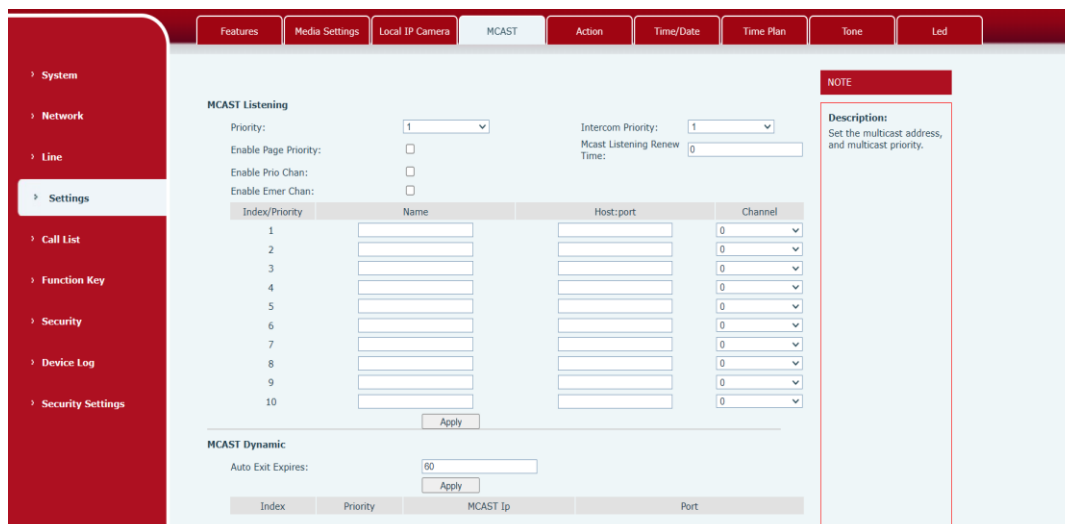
Features | Media Settings | Local IP Camera | MCAST | Action | Time/Date | Time Plan | Tone | Led

› System
› Network
› Line
› Settings
› Call List
› Function Key
› Security
› Device Log
› Security Settings

MCAST Listening

Priority: 1
Intercom Priority: 1
Enable Page Priority:
Mcast Listening Renew Time: 0
Enable Prio Chan:
Enable Emer Chan:

| Index/Priority | Name | Host:port | Channel |
|---|---|---|---|
| 1 | | | 0 |
| 2 | | | 0 |
| 3 | | | 0 |
| 4 | | | 0 |
| 5 | | | 0 |
| 6 | | | 0 |
| 7 | | | 0 |
| 8 | | | 0 |
| 9 | | | 0 |
| 10 | | | 0 |

Apply

MCAST Dynamic

Auto Exit Expires: 60

Apply

| Index | Priority | MCAST Ip | Port |
|---|---|---|---|

NOTE

Description:
Set the multicast address, and multicast priority.